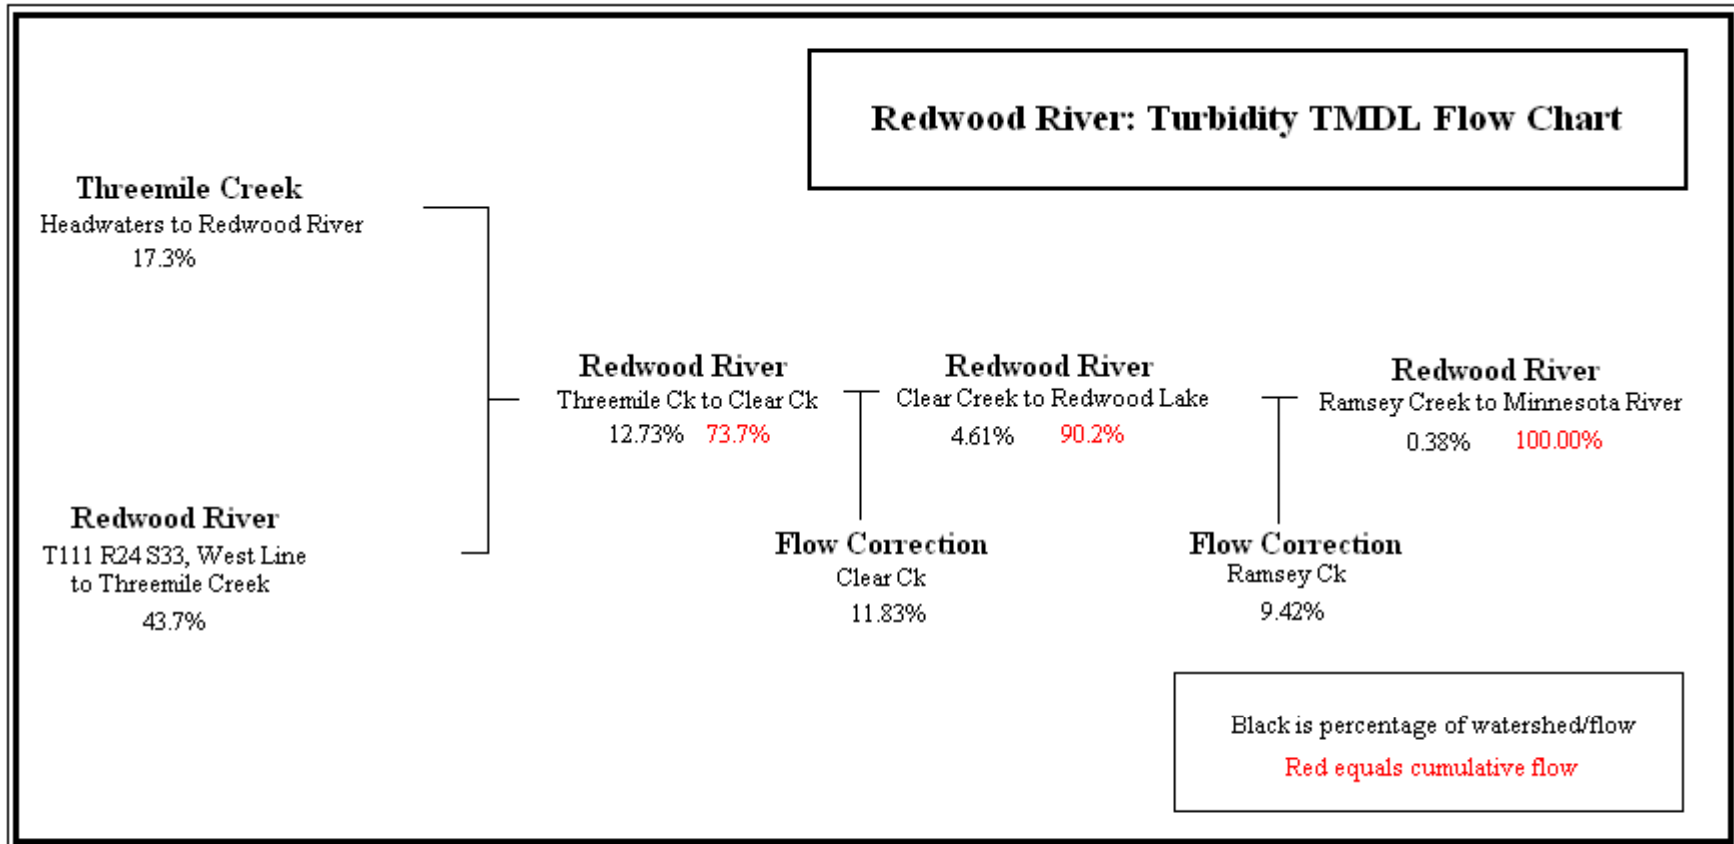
Redwood River: Turbidity TMDL Flow Chart

Threemile Creek
Headwaters to Redwood River
17.3%

Redwood River
T111 R24 S33, West Line to Threemile Creek
43.7%

Redwood River
Threemile Ck to Clear Ck
12.73% 73.7%

Flow Correction
Clear Ck
11.83%

Redwood River
Clear Creek to Redwood Lake
4.61% 90.2%

Flow Correction
Ramsey Ck
9.42%

Redwood River
Ramsey Creek to Minnesota River
0.38% 100.00%

Black is percentage of watershed/flow
Red equals cumulative flow